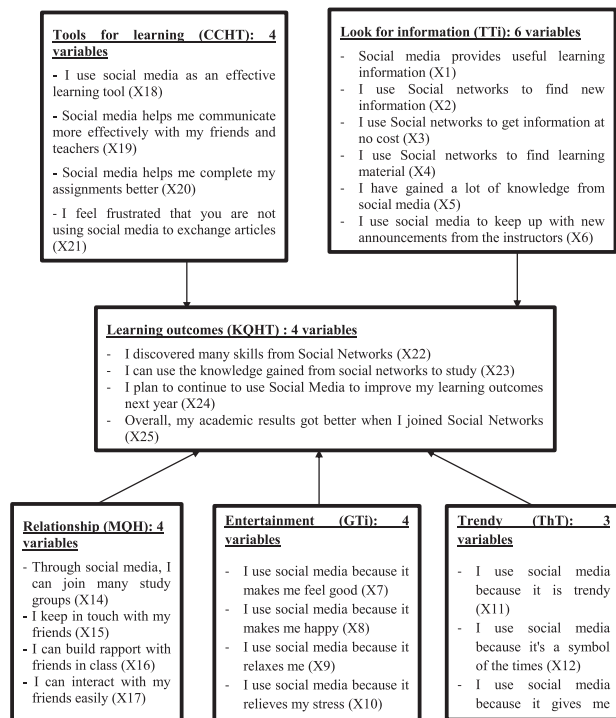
Tools for learning (CCHT): 4 variables

- I use social media as an effective learning tool (X18)

- Social media helps me communicate more effectively with my friends and teachers (X19)

- Social media helps me complete my assignments better (X20)

- I feel frustrated that you are not using social media to exchange articles (X21)

Look for information (TTi): 6 variables

- Social media provides useful learning information (X1)
- I use Social networks to find new information (X2)
- I use Social networks to get information at no cost (X3)
- I use Social networks to find learning material (X4)
- I have gained a lot of knowledge from social media (X5)
- I use social media to keep up with new announcements from the instructors (X6)

Learning outcomes (KQHT) : 4 variables

- I discovered many skills from Social Networks (X22)
- I can use the knowledge gained from social networks to study (X23)
- I plan to continue to use Social Media to improve my learning outcomes next year (X24)
- Overall, my academic results got better when I joined Social Networks (X25)

Relationship (MQH): 4 variables

- Through social media, I can join many study groups (X14)
- I keep in touch with my friends (X15)
- I can build rapport with friends in class (X16)
- I can interact with my friends easily (X17)

Entertainment (GTi): 4 variables

- I use social media because it makes me feel good (X7)
- I use social media because it makes me happy (X8)
- I use social media because it relaxes me (X9)
- I use social media because it relieves my stress (X10)

Trendy (ThT): 3 variables

- I use social media because it is trendy (X11)
- I use social media because it's a symbol of the times (X12)
- I use social media because it gives me